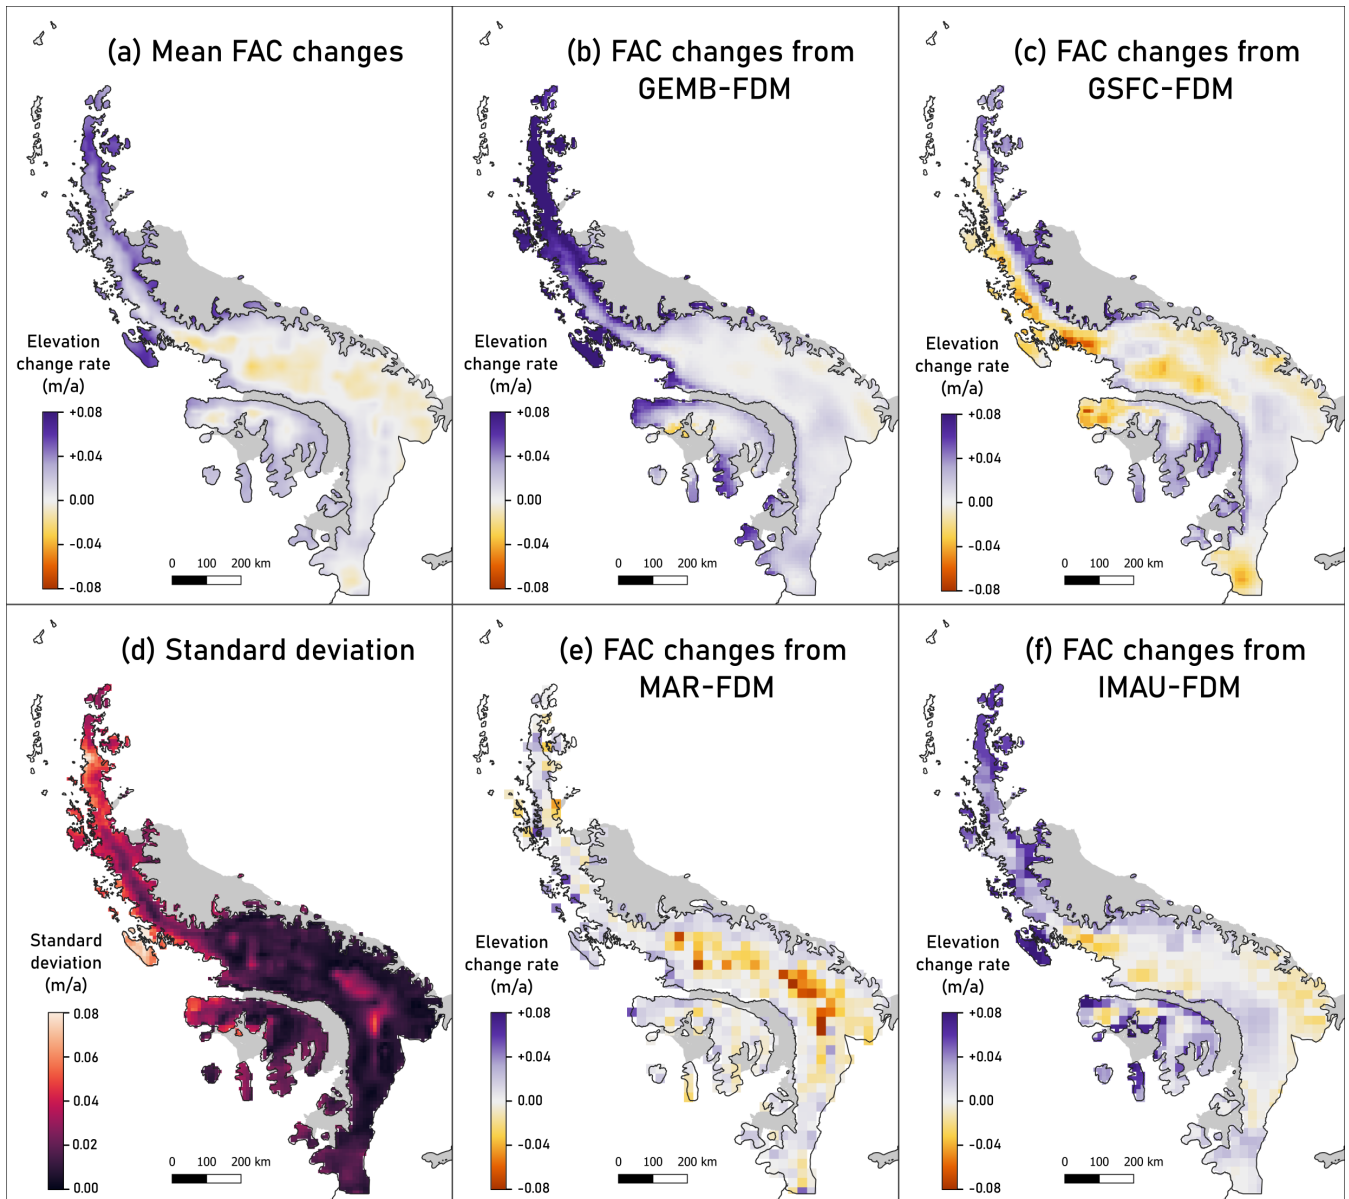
(a) Mean FAC changes

Elevation change rate (m/a)

+0.08
+0.04
0.00
−0.04
−0.08

0 100 200 km

(b) FAC changes from GEMB-FDM

Elevation change rate (m/a)

+0.08
+0.04
0.00
−0.04
−0.08

0 100 200 km

(c) FAC changes from GSFC-FDM

Elevation change rate (m/a)

+0.08
+0.04
0.00
−0.04
−0.08

0 100 200 km

(d) Standard deviation

Standard deviation (m/a)

0.08
0.06
0.04
0.02
0.00

0 100 200 km

(e) FAC changes from MAR-FDM

Elevation change rate (m/a)

+0.08
+0.04
0.00
−0.04
−0.08

0 100 200 km

(f) FAC changes from IMAU-FDM

Elevation change rate (m/a)

+0.08
+0.04
0.00
−0.04
−0.08

0 100 200 km